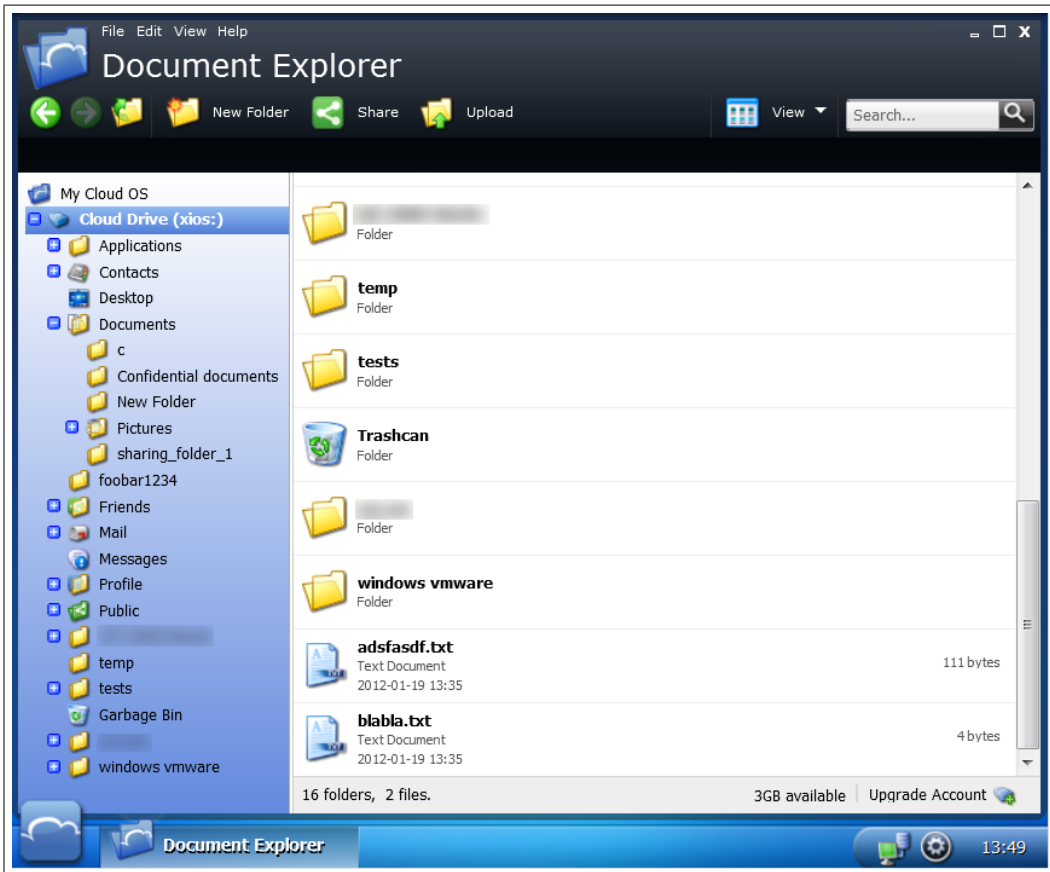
File Edit View Help

Document Explorer

New Folder Share Upload View Search...

My Cloud OS
Cloud Drive (xios:)
Applications
Contacts
Desktop
Documents
c
Confidential documents
New Folder
Pictures
sharing_folder_1
foobar1234
Friends
Mail
Messages
Profile
Public
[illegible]
temp
tests
Garbage Bin
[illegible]
windows vmware

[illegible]
Folder

temp
Folder

tests
Folder

Trashcan
Folder

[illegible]
Folder

windows vmware
Folder

adsfasdf.txt
Text Document
2012-01-19 13:35
111 bytes

blabla.txt
Text Document
2012-01-19 13:35
4 bytes

16 folders, 2 files.
3GB available
Upgrade Account

Document Explorer
13:49